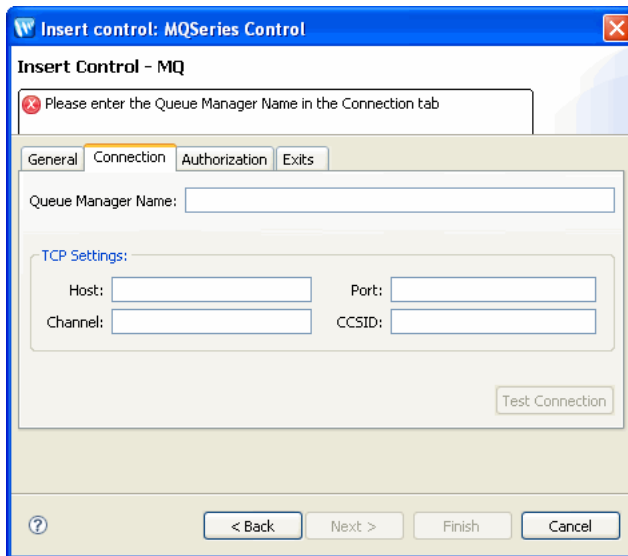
Insert control: MQSeries Control

Insert Control - MQ

Please enter the Queue Manager Name in the Connection tab

General | Connection | Authorization | Exits

Queue Manager Name:

TCP Settings:

Host:

Port:

Channel:

CCSID:

Test Connection

?

< Back

Next >

Finish

Cancel